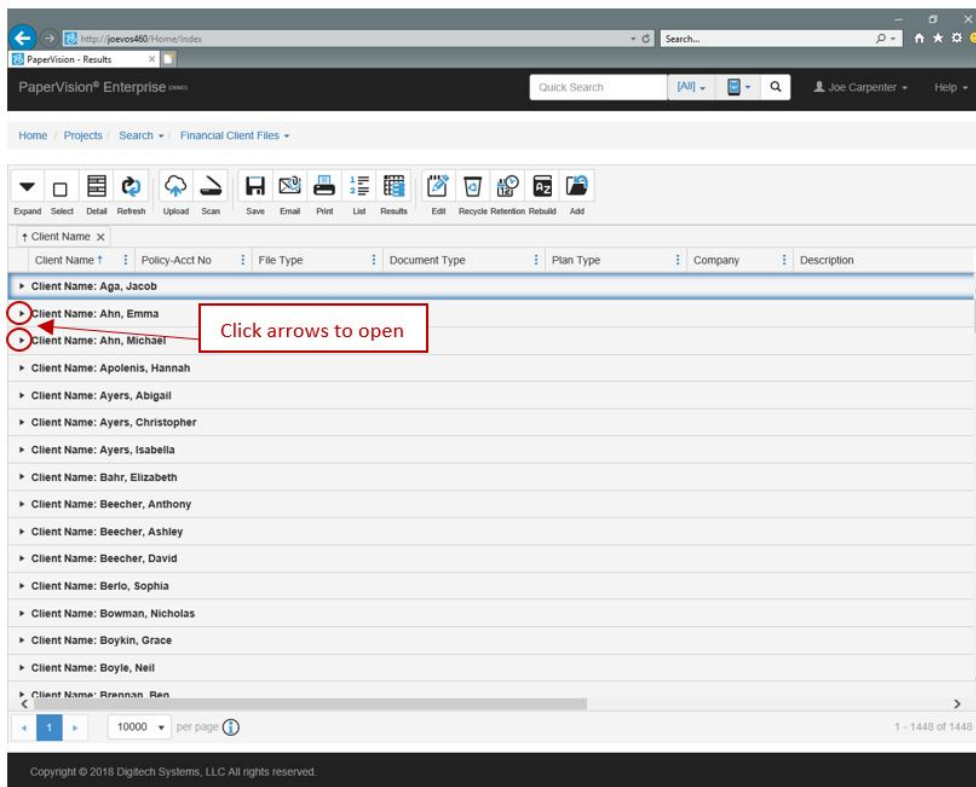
http://joevos460/Home/Index

Search...

PaperVision - Results

PaperVision® Enterprise (DEMO)

Quick Search

[All]

Joe Carpenter

Help

Home / Projects / Search / Financial Client Files

Expand Select Detail Refresh Upload Scan Save Email Print List Results Edit Recycle Retention Rebuild Add

↑ Client Name ×

| Client Name ↑ | Policy-Acct No | File Type | Document Type | Plan Type | Company | Description |
|---|---|---|---|---|---|---|

Client Name: Aga, Jacob

Client Name: Ahn, Emma

Click arrows to open

Client Name: Ahn, Michael

Client Name: Apolenis, Hannah

Client Name: Ayers, Abigail

Client Name: Ayers, Christopher

Client Name: Ayers, Isabella

Client Name: Bahr, Elizabeth

Client Name: Beecher, Anthony

Client Name: Beecher, Ashley

Client Name: Beecher, David

Client Name: Berlo, Sophia

Client Name: Bowman, Nicholas

Client Name: Boykin, Grace

Client Name: Boyle, Neil

Client Name: Brennan, Ben

1

10000 per page

1 - 1448 of 1448

Copyright © 2018 Digitech Systems, LLC All rights reserved.